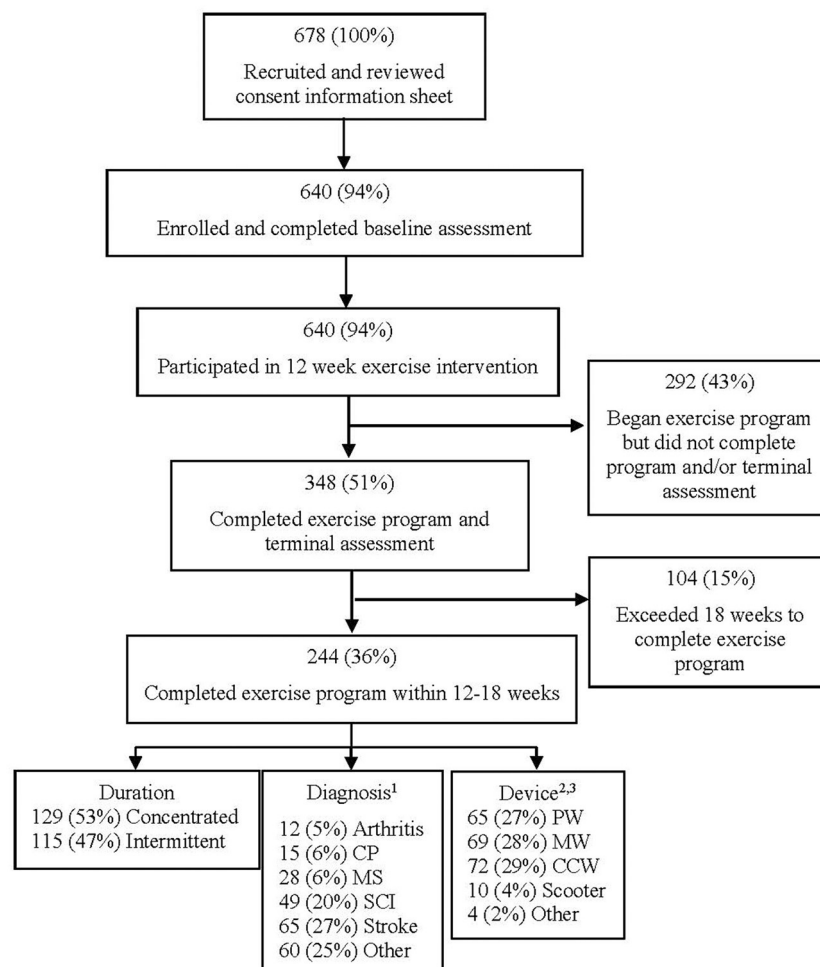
678 (100%)
Recruited and reviewed consent information sheet

640 (94%)
Enrolled and completed baseline assessment

640 (94%)
Participated in 12 week exercise intervention

292 (43%)
Began exercise program but did not complete program and/or terminal assessment

348 (51%)
Completed exercise program and terminal assessment

104 (15%)
Exceeded 18 weeks to complete exercise program

244 (36%)
Completed exercise program within 12-18 weeks

Duration
129 (53%) Concentrated
115 (47%) Intermittent

Diagnosis$^{1}$
12 (5%) Arthritis
15 (6%) CP
28 (6%) MS
49 (20%) SCI
65 (27%) Stroke
60 (25%) Other

Device$^{2,3}$
65 (27%) PW
69 (28%) MW
72 (29%) CCW
10 (4%) Scooter
4 (2%) Other